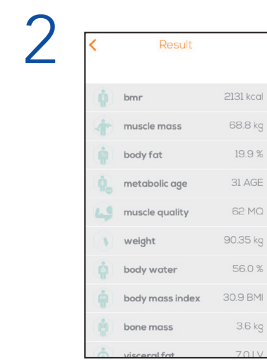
2

<

Result

| | |
|---|---|
| bmr | 2131 kcal |
| muscle mass | 68.8 kg |
| body fat | 19.9 % |
| metabolic age | 31 AGE |
| muscle quality | 62 MQ |
| weight | 90.35 kg |
| body water | 56.0 % |
| body mass index | 30.9 BMI |
| bone mass | 3.6 kg |
| visceral fat | 7.0 LV |